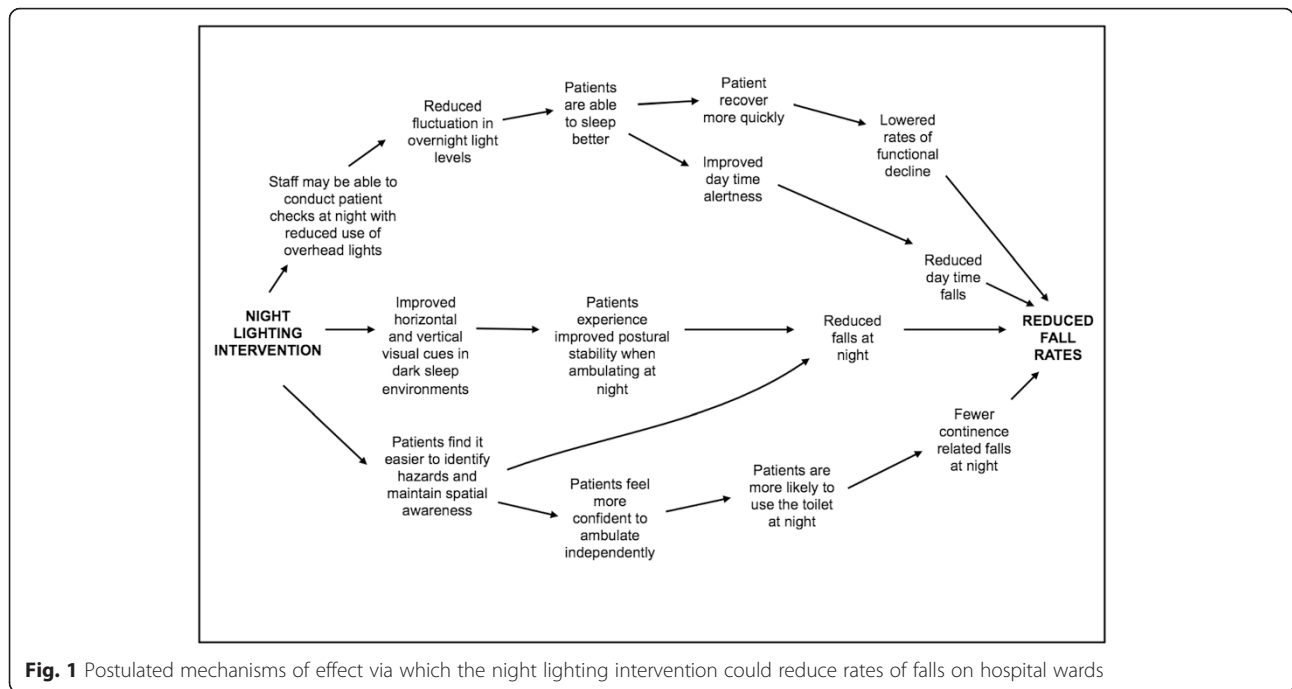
NIGHT LIGHTING INTERVENTION

Staff may be able to conduct patient checks at night with reduced use of overhead lights

Reduced fluctuation in overnight light levels

Patients are able to sleep better

Patient recover more quickly

Lowered rates of functional decline

Improved day time alertness

Reduced day time falls

Improved horizontal and vertical visual cues in dark sleep environments

Patients experience improved postural stability when ambulating at night

Reduced falls at night

REDUCED FALL RATES

Patients find it easier to identify hazards and maintain spatial awareness

Patients feel more confident to ambulate independently

Patients are more likely to use the toilet at night

Fewer continence related falls at night

Fig. 1 Postulated mechanisms of effect via which the night lighting intervention could reduce rates of falls on hospital wards